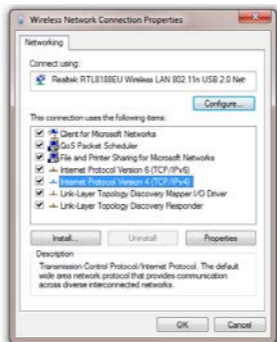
Wireless Network Connection Properties

Networking

Connect using:

Realtek RTL8188EU Wireless LAN 802.11n USB 2.0 Net

Configure...

This connection uses the following items:

Client for Microsoft Networks
QoS Packet Scheduler
File and Printer Sharing for Microsoft Networks
Internet Protocol Version 6 (TCP/IPv6)
Internet Protocol Version 4 (TCP/IPv4)
Link-Layer Topology Discovery Mapper I/O Driver
Link-Layer Topology Discovery Responder

Install... Uninstall Properties

Description

Transmission Control Protocol/Internet Protocol. The default wide area network protocol that provides communication across diverse interconnected networks.

OK Cancel